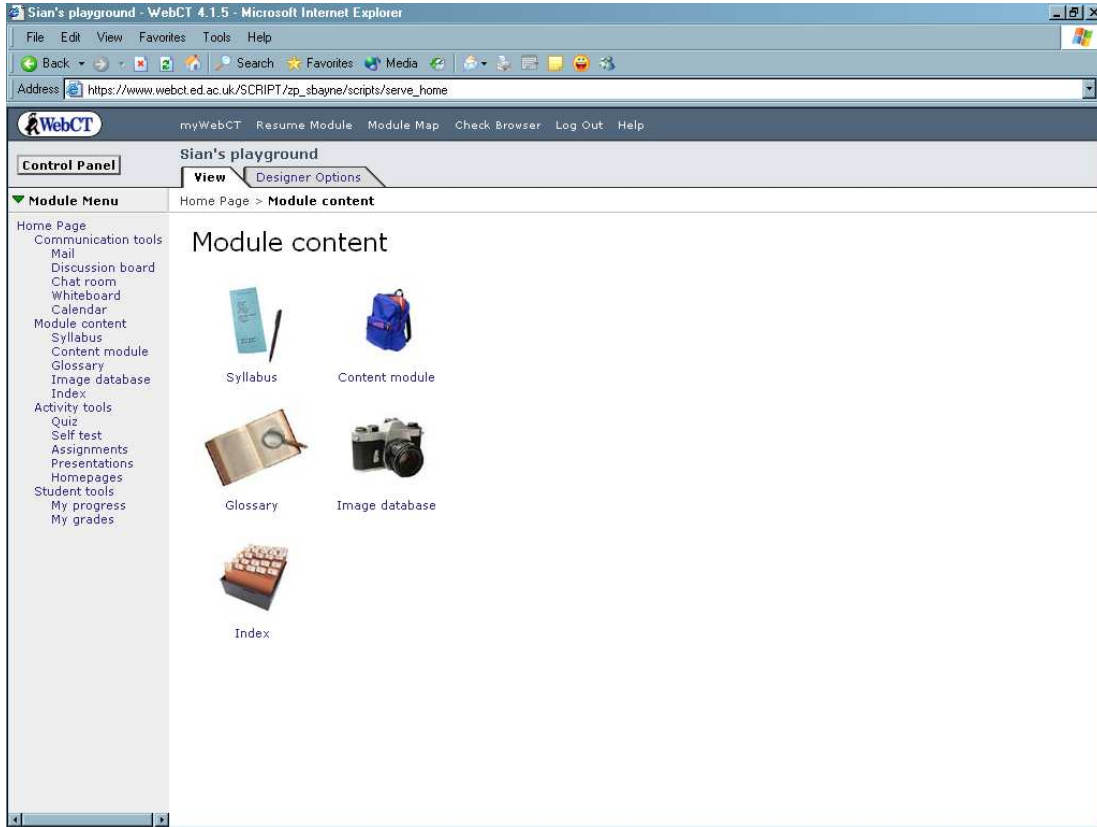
Sian's playground - WebCT 4.1.5 - Microsoft Internet Explorer

File Edit View Favorites Tools Help

Back Search Favorites Media

Address https://www.webct.ed.ac.uk/SCRIPT/zp_sbayne/scripts/serve_home

WebCT

myWebCT Resume Module Module Map Check Browser Log Out Help

Control Panel

Sian's playground

View Designer Options

Module Menu

Home Page > Module content

Home Page
Communication tools
Mail
Discussion board
Chat room
Whiteboard
Calendar
Module content
Syllabus
Content module
Glossary
Image database
Index
Activity tools
Quiz
Self test
Assignments
Presentations
Homepages
Student tools
My progress
My grades

Module content

Syllabus

Content module

Glossary

Image database

Index